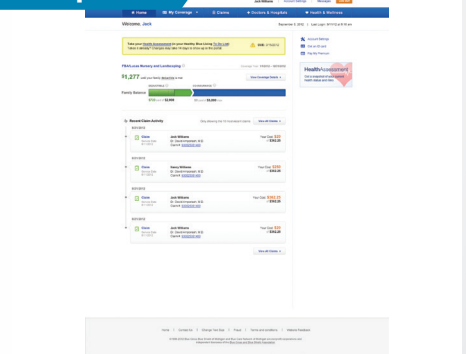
Jack Williams   Account Settings   Messages   Log Out

Home   My Coverage   Claims   Doctors & Hospitals   Health & Wellness

Welcome, Jack

September 5, 2012 | Last Login: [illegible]

Take your health assessment to your Healthy Blue Living To Do List!
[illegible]

PPO/Laura Nursery and Landscaping

$1,277

Family Balance

View Coverage Details

Account Settings
Get an ID card
Pay My Premium

Health Assessment

Recent Claim Activity

View All Claims

Claim
Jack Williams
Dr. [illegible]
Your Cost $37
$163.00

Claim
Nancy Williams
Dr. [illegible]
Your Cost $30
$42.00

Claim
Jack Williams
Dr. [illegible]
Your Cost $163.13
$163.00

Claim
Jack Williams
Dr. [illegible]
Your Cost $37
$42.00

View All Claims

Home | Contact Us | Manage Your Data | Privacy | Terms and conditions | Website Feedback

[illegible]